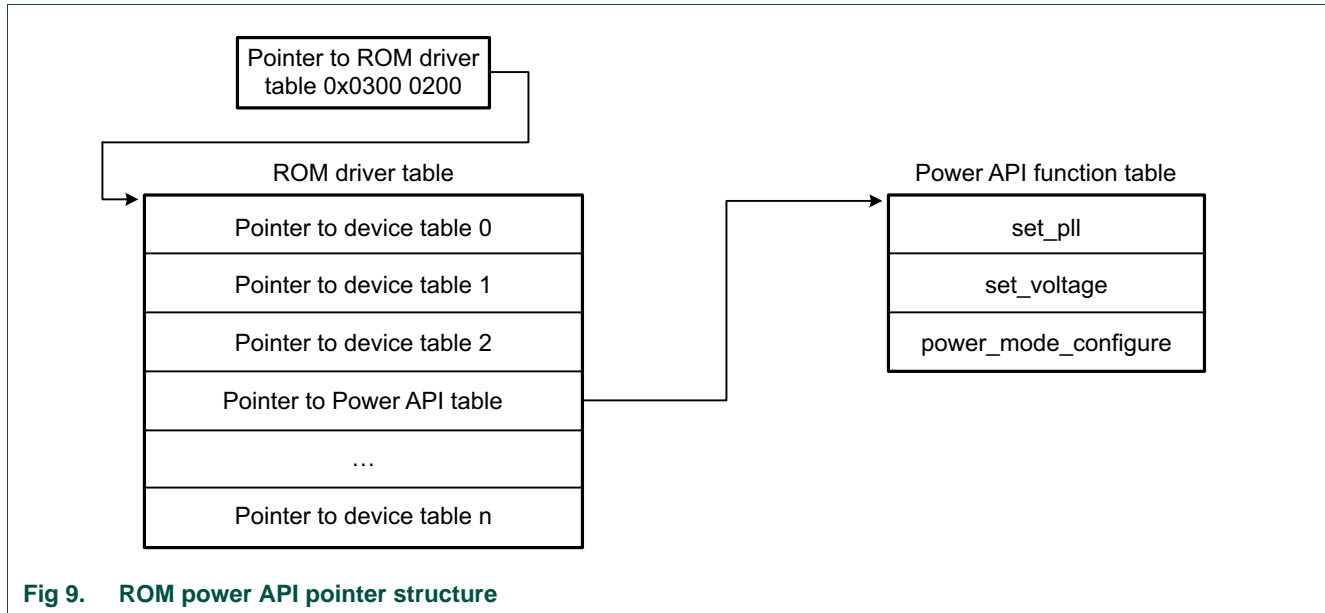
Pointer to ROM driver table 0x0300 0200

ROM driver table

| Pointer to device table 0 |
|---|
| Pointer to device table 1 |
| Pointer to device table 2 |
| Pointer to Power API table |
| … |
| Pointer to device table n |

Power API function table

| set_pll |
|---|
| set_voltage |
| power_mode_configure |

Fig 9. ROM power API pointer structure